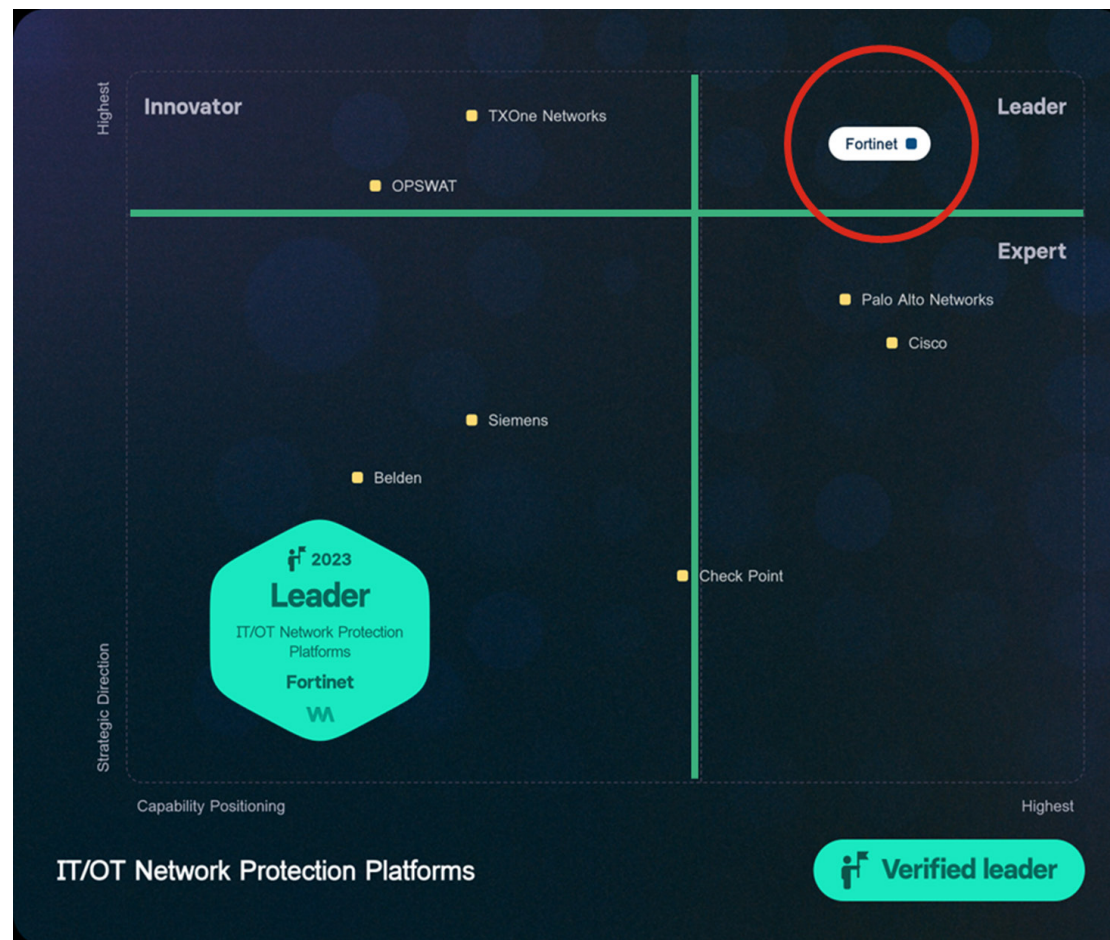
Highest

Innovator

TXOne Networks

OPSWAT

Leader

Fortinet

Expert

Palo Alto Networks

Cisco

Siemens

Belden

2023
Leader
IT/OT Network Protection Platforms
Fortinet

Check Point

Strategic Direction

Capability Positioning

Highest

IT/OT Network Protection Platforms

Verified leader